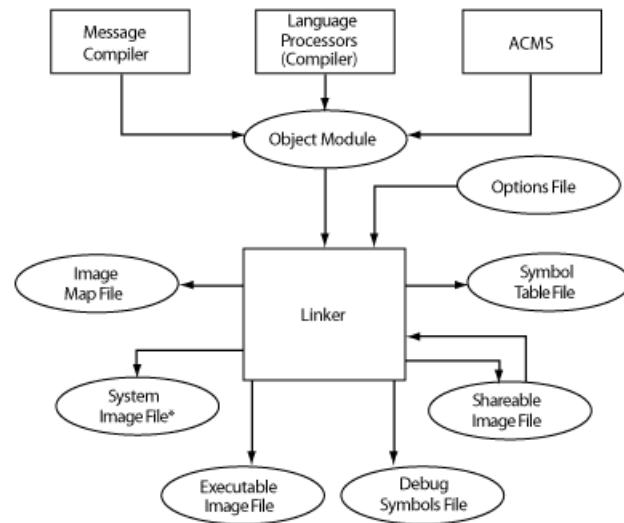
Message Compiler

Language Processors (Compiler)

ACMS

Object Module

Options File

Image Map File

Linker

Symbol Table File

System Image File*

Shareable Image File

Executable Image File

Debug Symbols File